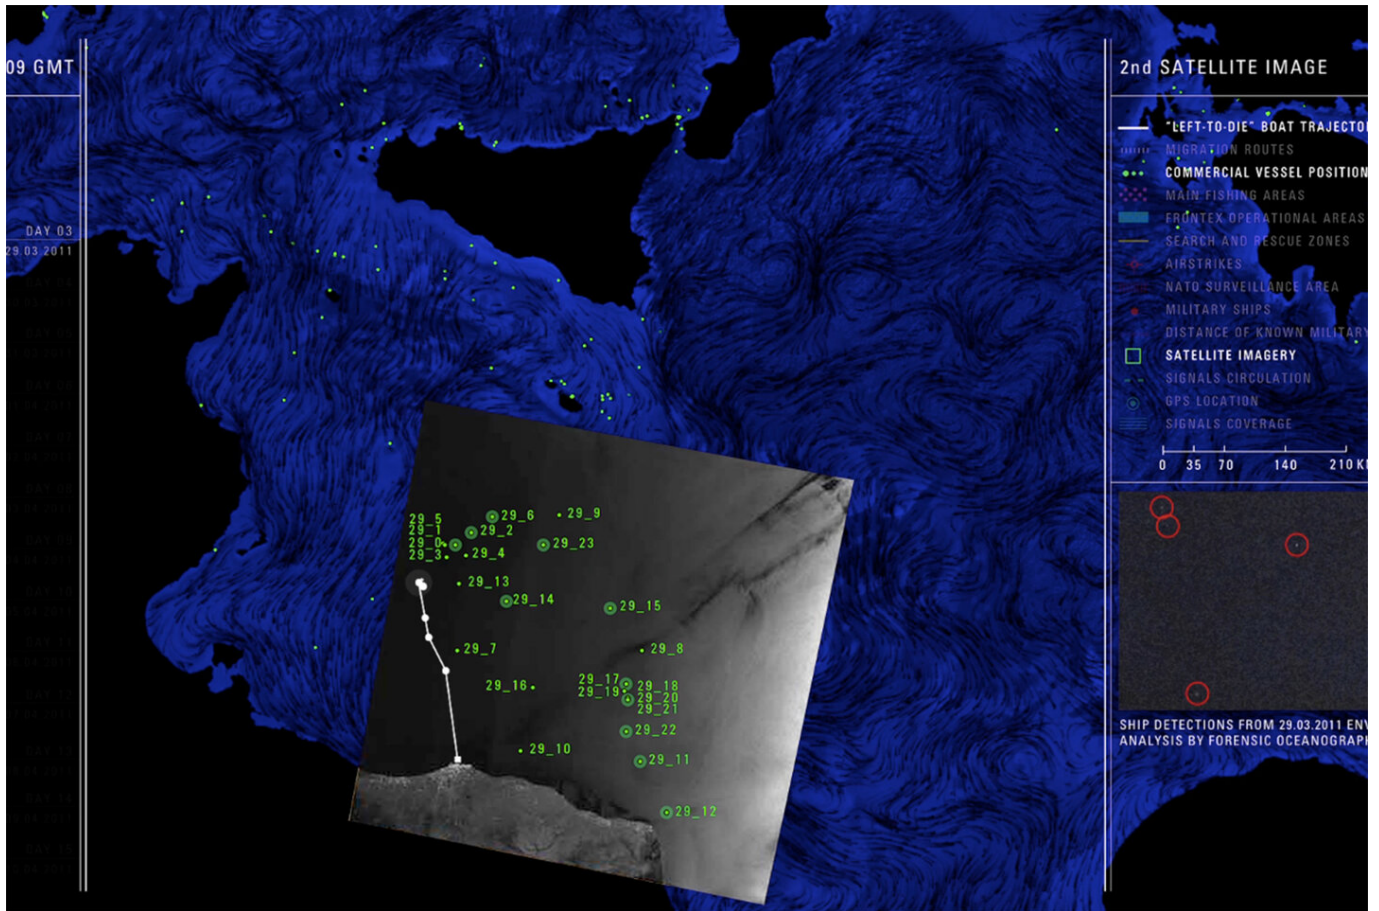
09 GMT

DAY 03
29.03.2011

2nd SATELLITE IMAGE

"LEFT-TO-DIE" BOAT TRAJECTO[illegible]
MIGRATION ROUTES
COMMERCIAL VESSEL POSITION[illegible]
MAIN FISHING AREAS
FRONTEX OPERATIONAL AREAS
SEARCH AND RESCUE ZONES
AIRSTRIKES
NATO SURVEILLANCE AREA
MILITARY SHIPS
DISTANCE OF KNOWN MILITARY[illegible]
SATELLITE IMAGERY
SIGNALS CIRCULATION
GPS LOCATION
SIGNALS COVERAGE

0 35 70 140 210 K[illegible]

29_5
29_1
29_0
29_3
29_6
29_2
29_4
29_9
29_23
29_13
29_14
29_15
29_7
29_8
29_16
29_17
29_19
29_18
29_20
29_21
29_22
29_10
29_11
29_12

SHIP DETECTIONS FROM 29.03.2011 EN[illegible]
ANALYSIS BY FORENSIC OCEANOGRAP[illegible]